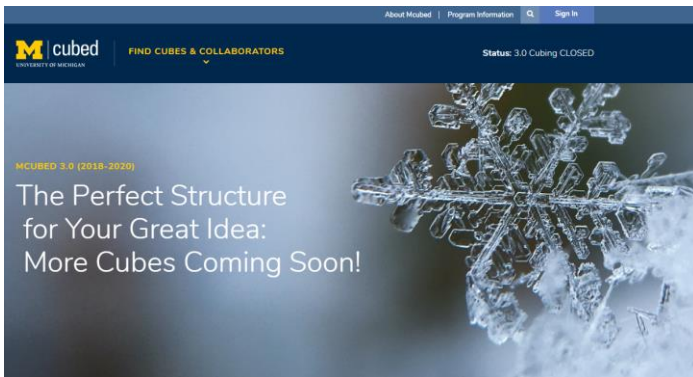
About Mcubed | Program Information Sign In

M | cubed
UNIVERSITY OF MICHIGAN

FIND CUBES & COLLABORATORS

Status: 3.0 Cubing CLOSED

MCUBED 3.0 (2018-2020)

The Perfect Structure for Your Great Idea: More Cubes Coming Soon!